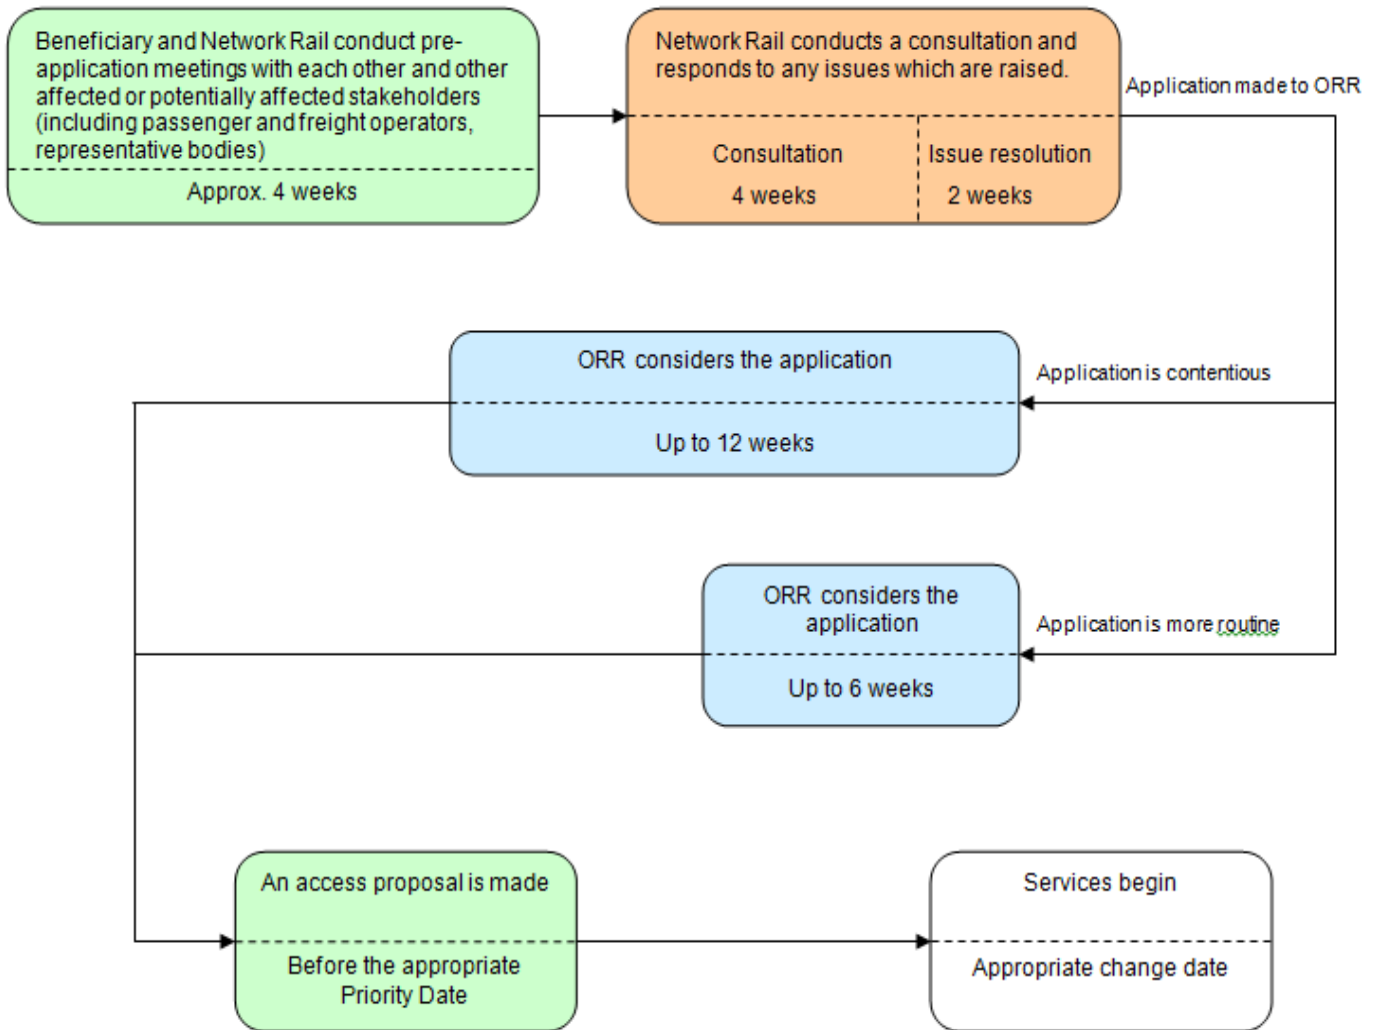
Beneficiary and Network Rail conduct pre-application meetings with each other and other affected or potentially affected stakeholders (including passenger and freight operators, representative bodies)

Approx. 4 weeks

Network Rail conducts a consultation and responds to any issues which are raised.

Consultation

4 weeks

Issue resolution

2 weeks

Application made to ORR

ORR considers the application

Up to 12 weeks

Application is contentious

ORR considers the application

Up to 6 weeks

Application is more routine

An access proposal is made

Before the appropriate Priority Date

Services begin

Appropriate change date